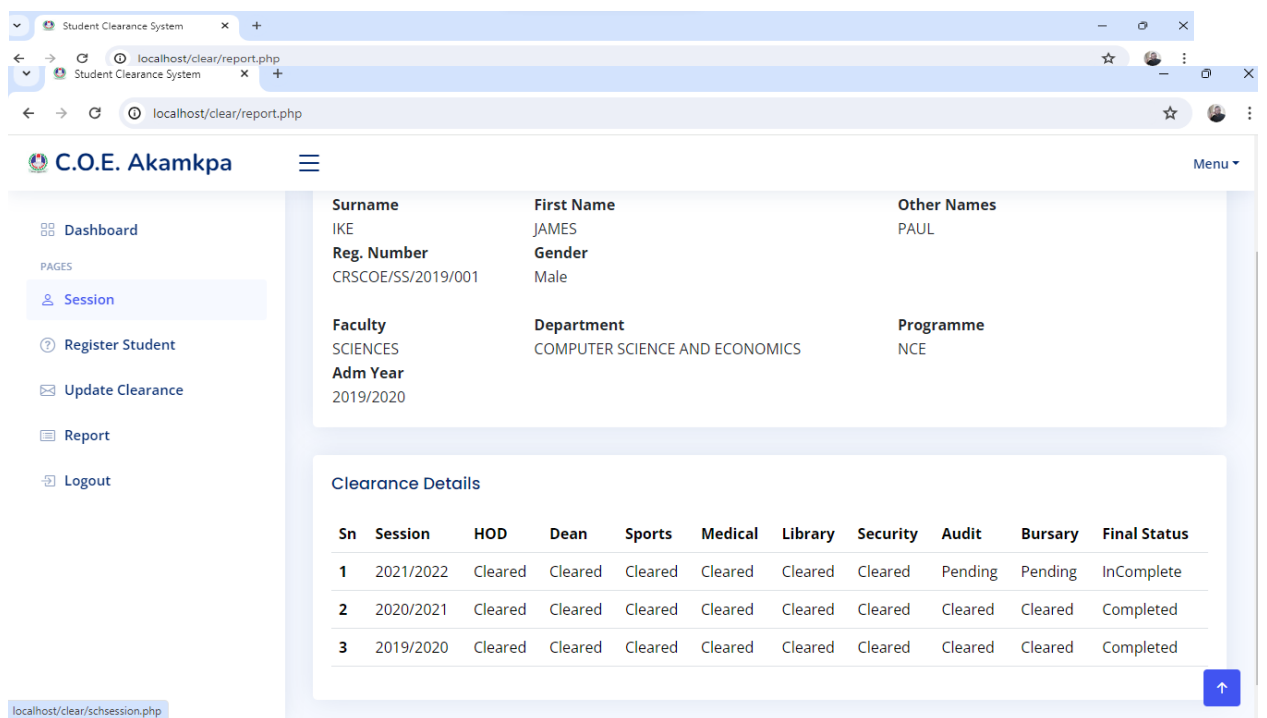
Student Clearance System
localhost/clear/report.php
Student Clearance System
localhost/clear/report.php

C.O.E. Akamkpa

Menu

Dashboard
PAGES
Session
Register Student
Update Clearance
Report
Logout

Surname
IKE
Reg. Number
CRSCOE/SS/2019/001

First Name
JAMES
Gender
Male

Other Names
PAUL

Faculty
SCIENCES
Adm Year
2019/2020

Department
COMPUTER SCIENCE AND ECONOMICS

Programme
NCE

Clearance Details

| Sn | Session | HOD | Dean | Sports | Medical | Library | Security | Audit | Bursary | Final Status |
|---|---|---|---|---|---|---|---|---|---|---|
| 1 | 2021/2022 | Cleared | Cleared | Cleared | Cleared | Cleared | Cleared | Pending | Pending | InComplete |
| 2 | 2020/2021 | Cleared | Cleared | Cleared | Cleared | Cleared | Cleared | Cleared | Cleared | Completed |
| 3 | 2019/2020 | Cleared | Cleared | Cleared | Cleared | Cleared | Cleared | Cleared | Cleared | Completed |

localhost/clear/schsession.php